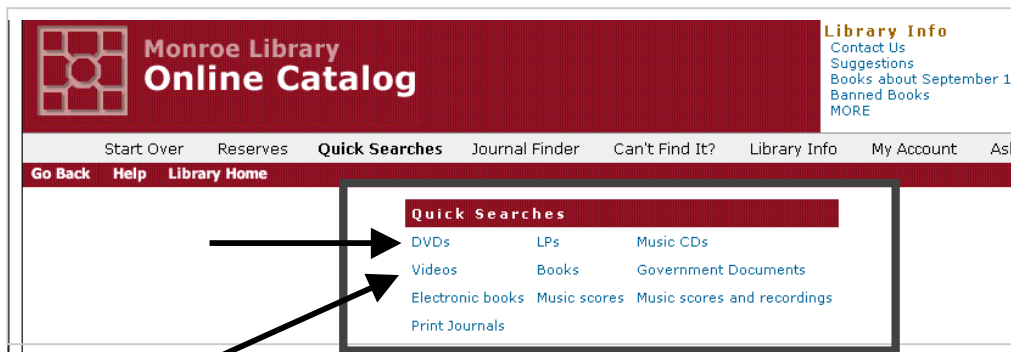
Monroe Library
Online Catalog

Library Info
Contact Us
Suggestions
Books about September 1
Banned Books
MORE

Start Over Reserves Quick Searches Journal Finder Can't Find It? Library Info My Account As

Go Back Help Library Home

Quick Searches

| DVDs | LPs | Music CDs |
|---|---|---|
| Videos | Books | Government Documents |
| Electronic books | Music scores | Music scores and recordings |
| Print Journals | | |